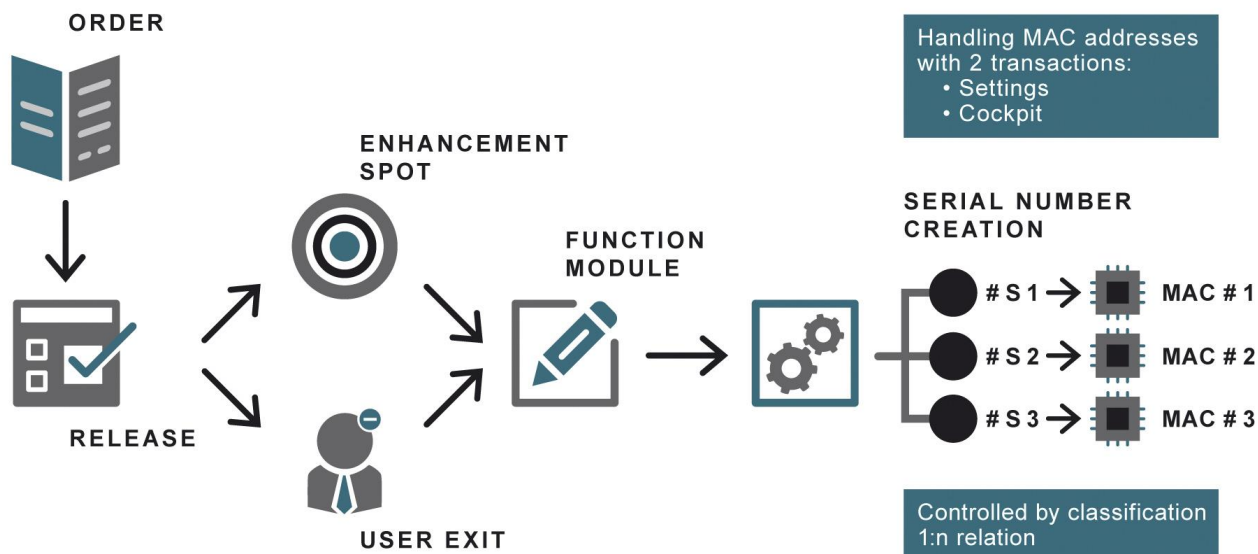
ORDER

RELEASE

ENHANCEMENT SPOT

USER EXIT

FUNCTION MODULE

Handling MAC addresses with 2 transactions:
• Settings
• Cockpit

SERIAL NUMBER CREATION

# S 1
MAC # 1
# S 2
MAC # 2
# S 3
MAC # 3

Controlled by classification 1:n relation